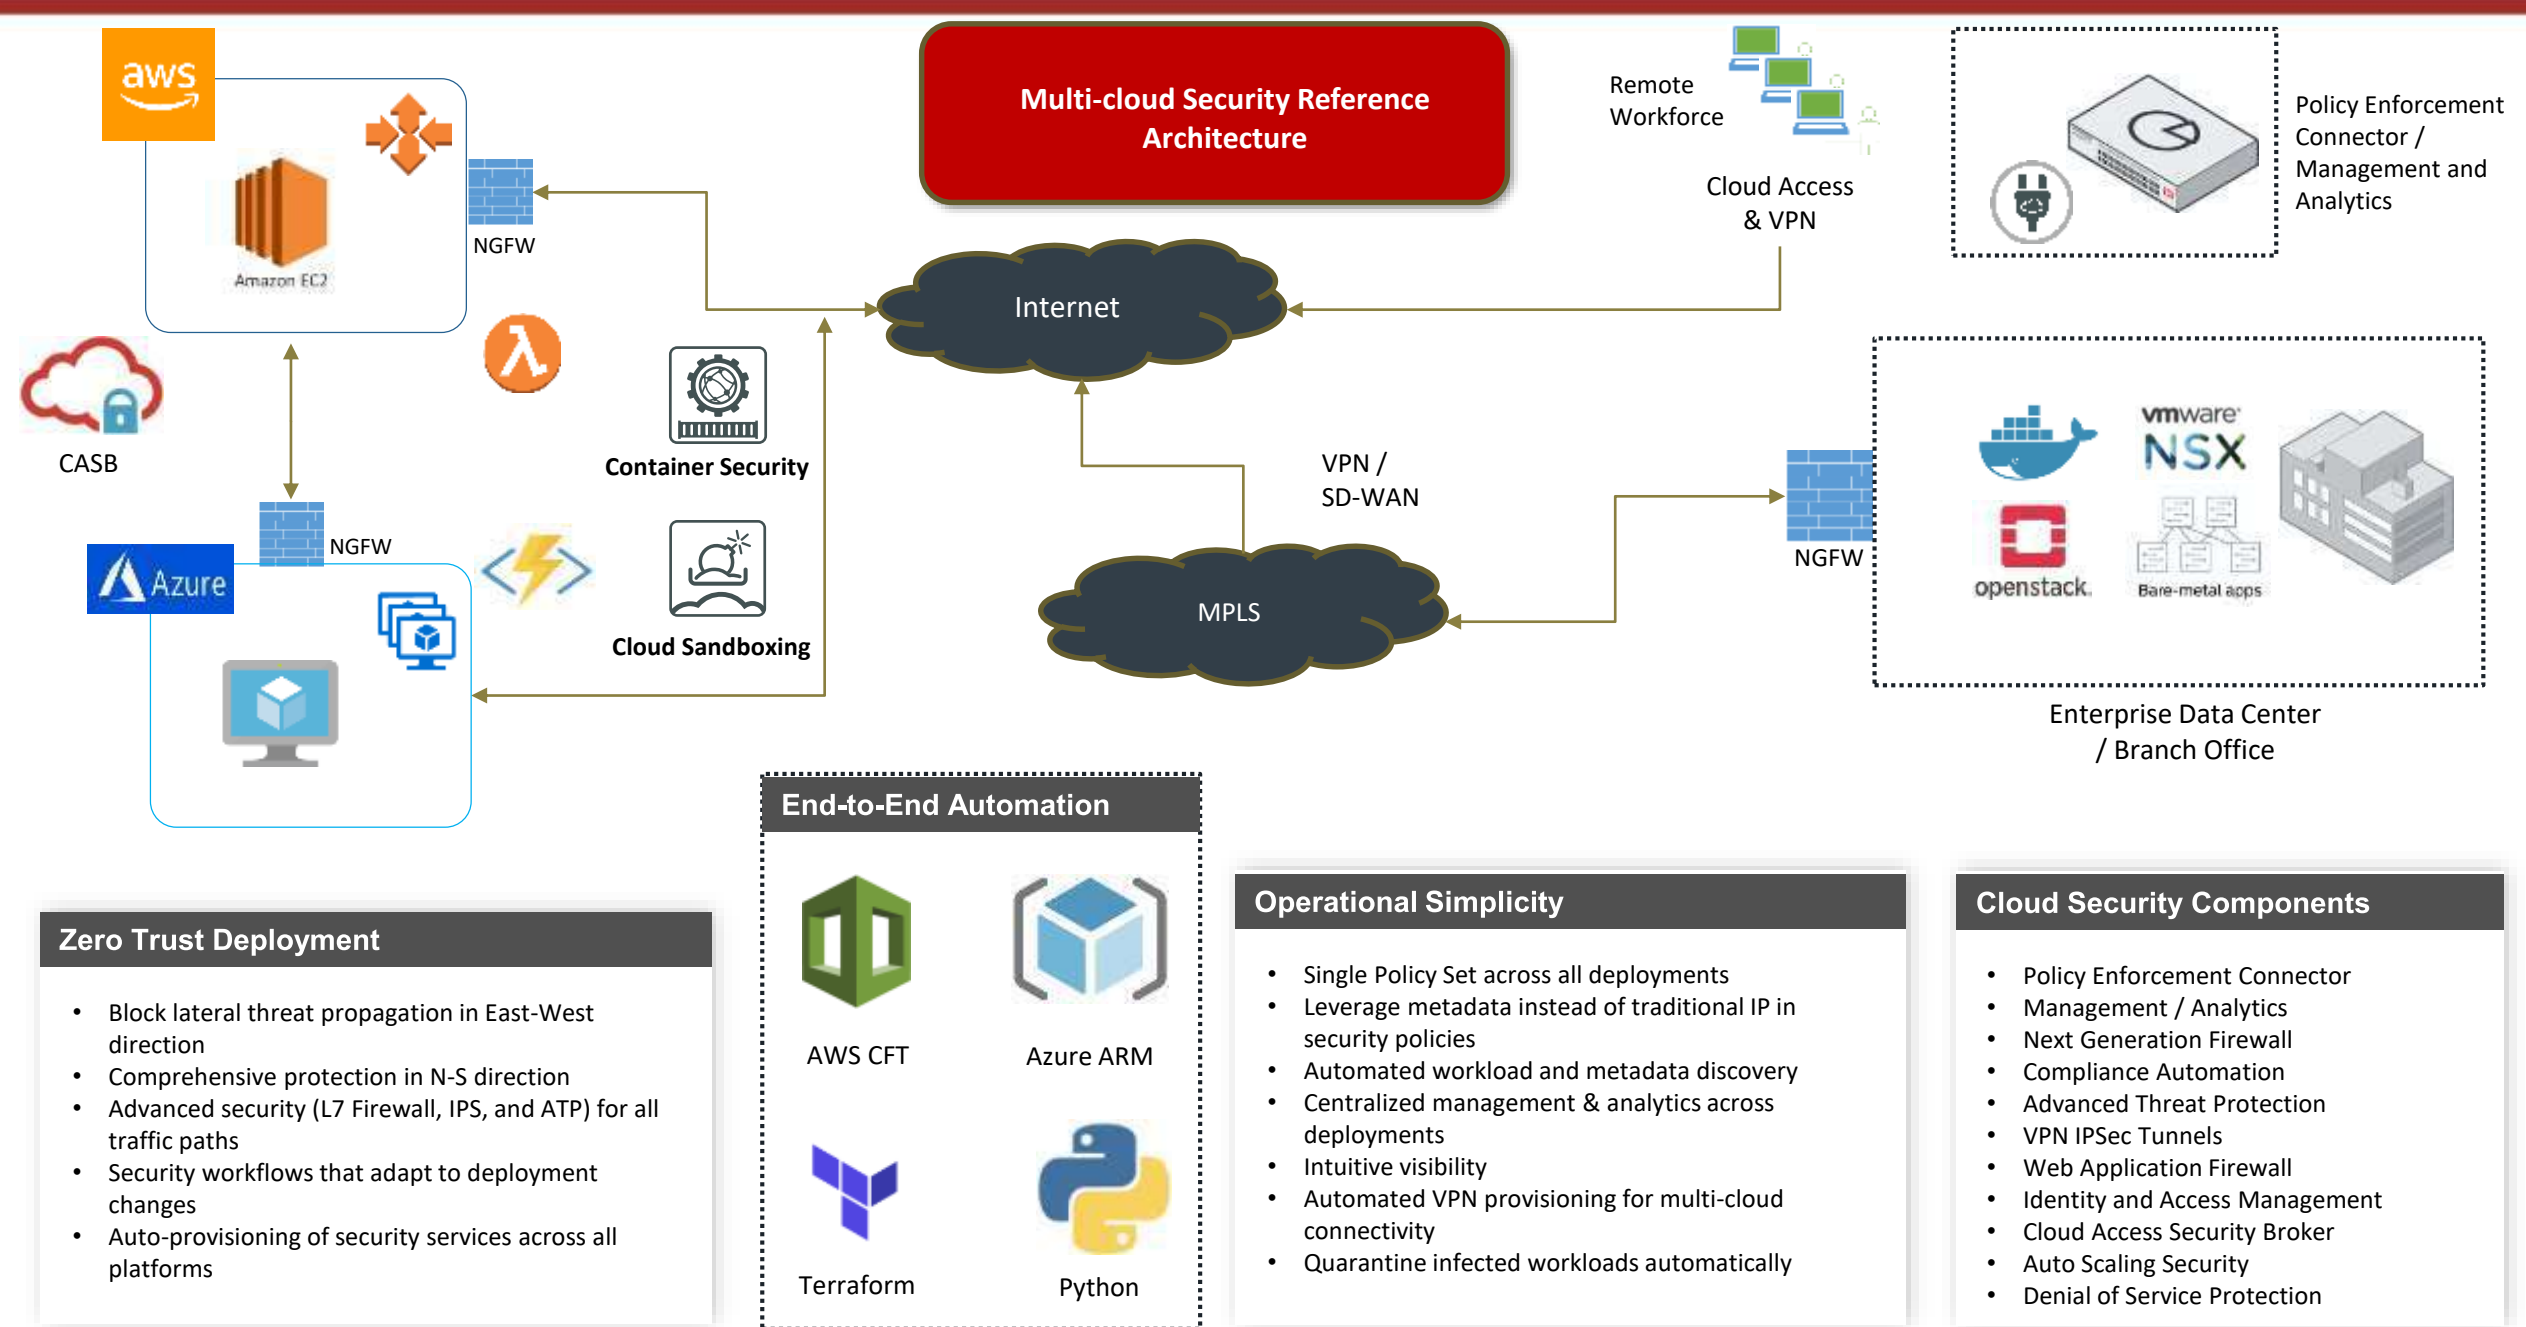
Multi-cloud Security Reference Architecture

aws

Amazon EC2

NGFW

Remote Workforce

Cloud Access & VPN

Policy Enforcement Connector / Management and Analytics

Internet

CASB

Container Security

NGFW

Azure

Cloud Sandboxing

VPN / SD-WAN

MPLS

NGFW

vmware NSX

openstack

Bare-metal apps

Enterprise Data Center / Branch Office

End-to-End Automation

AWS CFT

Azure ARM

Terraform

Python

Zero Trust Deployment

- Block lateral threat propagation in East-West direction
- Comprehensive protection in N-S direction
- Advanced security (L7 Firewall, IPS, and ATP) for all traffic paths
- Security workflows that adapt to deployment changes
- Auto-provisioning of security services across all platforms

Operational Simplicity

- Single Policy Set across all deployments
- Leverage metadata instead of traditional IP in security policies
- Automated workload and metadata discovery
- Centralized management & analytics across deployments
- Intuitive visibility
- Automated VPN provisioning for multi-cloud connectivity
- Quarantine infected workloads automatically

Cloud Security Components

- Policy Enforcement Connector
- Management / Analytics
- Next Generation Firewall
- Compliance Automation
- Advanced Threat Protection
- VPN IPSec Tunnels
- Web Application Firewall
- Identity and Access Management
- Cloud Access Security Broker
- Auto Scaling Security
- Denial of Service Protection